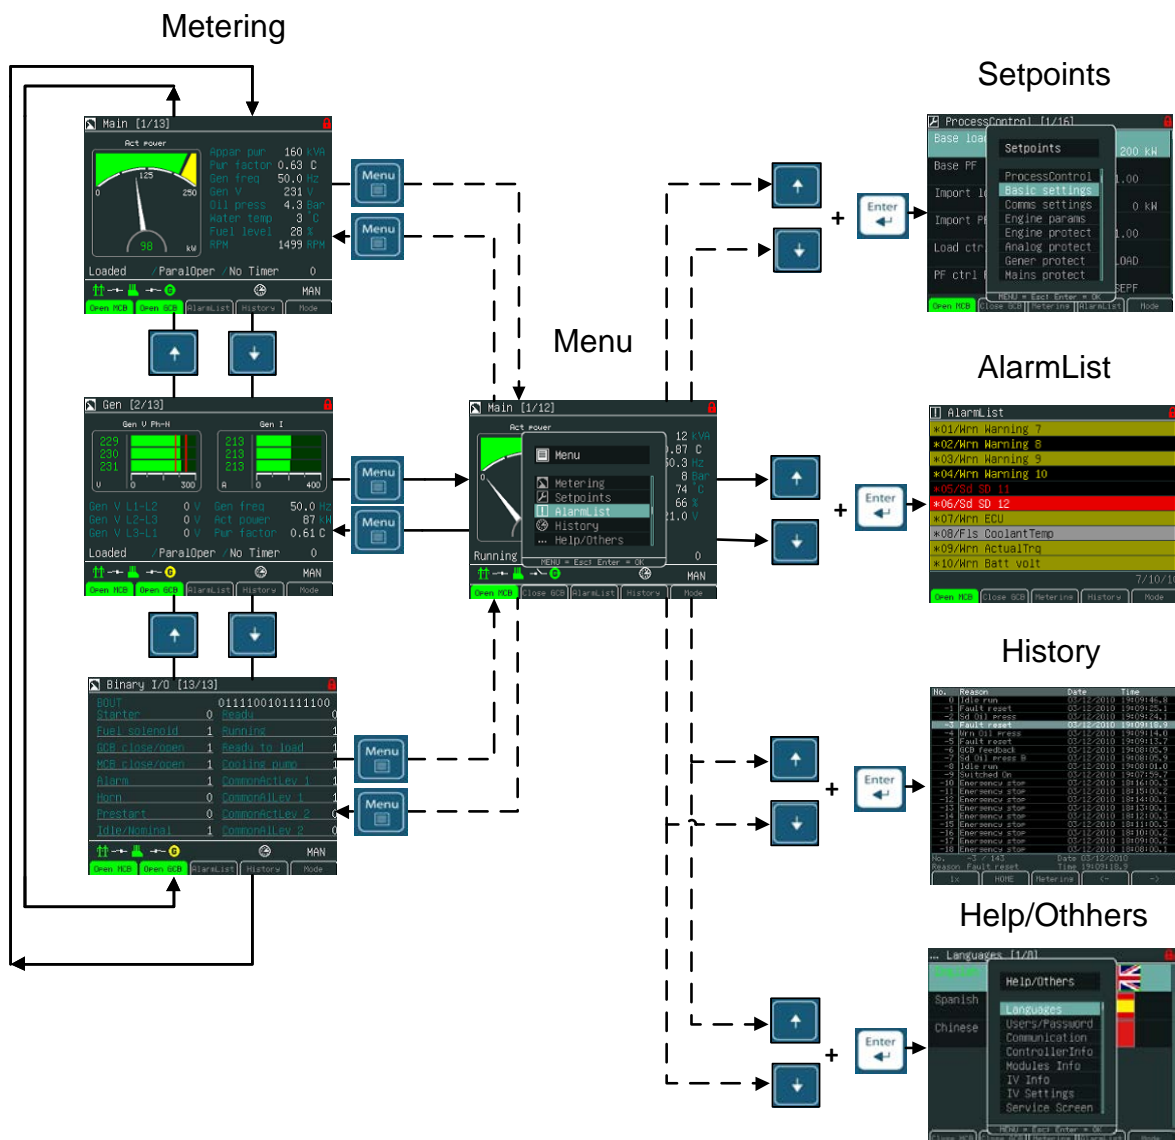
Metering

Setpoints

Main [1/13]
Act power
125
0 250
98 kW
Appar pwr 160 kVA
Pwr factor 0.63 C
Gen freq 50.0 Hz
Gen V 231 V
Oil press 4.3 Bar
Water temp 3 °C
Fuel level 28 %
RPM 1499 RPM
Loaded /ParalOper /No Timer 0
MAN
Open MCB Open GCB AlarmList History Mode

Menu
Menu

ProcessControl [1/16]
Base load
Base PF
Import lo
Import PF
Load ctrl
PF ctrl
Setpoints
ProcessControl
Basic settings
Comms settings
Engine params
Engine protect
Analog protect
Gener protect
Mains protect
MENU = Esc; Enter = OK
200 kW
1.00
0 kW
1.00
LOAD
SEPF
Open MCB Close GCB Metering AlarmList Mode

Enter

Menu

AlarmList

Gen [2/13]
Gen V Ph-N
Gen I
229
230
231
V 0 300
213
213
213
A 0 400
Gen V L1-L2 0 V
Gen V L2-L3 0 V
Gen V L3-L1 0 V
Gen freq 50.0 Hz
Act power 87 kW
Pwr factor 0.61 C
Loaded /ParalOper /No Timer 0
MAN
Open MCB Open GCB AlarmList History Mode

Menu
Menu

Main [1/12]
Act power
Menu
Metering
Setpoints
AlarmList
History
Help/Others
MENU = Esc; Enter = OK
12 kVA
.87 C
0.3 Hz
8 Bar
74 °C
66 %
21.0 V
Running 0
MAN
Open MCB Close GCB AlarmList History Mode

AlarmList
*01/Wrn Warning 7
*02/Wrn Warning 8
*03/Wrn Warning 9
*04/Wrn Warning 10
*05/Sd SD 11
*06/Sd SD 12
*07/Wrn ECU
*08/Fls CoolantTemp
*09/Wrn ActualTrq
*10/Wrn Batt volt
7/10/1
Open MCB Close GCB Metering History Mode

Enter

History

Binary I/O [13/13]
BOUT 0111100101111100
Starter 0 Ready 0
Fuel solenoid 1 Running 1
GCB close/open 1 Ready to load 1
MCB close/open 1 Cooling pump 1
Alarm 1 CommonActLev 1 1
Horn 0 CommonAlLev 1 0
Prestart 0 CommonActLev 2 0
Idle/Nominal 1 CommonAlLev 2 0
MAN
Open MCB Open GCB AlarmList History Mode

Menu
Menu

No. Reason Date Time
0 Idle run 03/12/2010 19:09:46.8
-1 Fault reset 03/12/2010 19:09:25.1
-2 Sd Oil press 03/12/2010 19:09:24.1
-3 Fault reset 03/12/2010 19:09:19.9
-4 Wrn Oil press 03/12/2010 19:09:14.0
-5 Fault reset 03/12/2010 19:09:13.7
-6 GCB feedback 03/12/2010 19:08:05.9
-7 Sd Oil press B 03/12/2010 19:08:05.9
-8 Idle run 03/12/2010 19:08:01.0
-9 Switched On 03/12/2010 19:07:59.7
-10 Emergency stop 03/12/2010 18:16:00.2
-11 Emergency stop 03/12/2010 18:15:00.2
-12 Emergency stop 03/12/2010 18:14:00.1
-13 Emergency stop 03/12/2010 18:13:00.1
-14 Emergency stop 03/12/2010 18:12:00.3
-15 Emergency stop 03/12/2010 18:11:00.3
-16 Emergency stop 03/12/2010 18:10:00.2
-17 Emergency stop 03/12/2010 18:09:00.2
-18 Emergency stop 03/12/2010 18:08:00.1
No. -3 / 143 Date 03/12/2010
Reason Fault reset Time 19:09:19.9
1x HOME Metering <- ->

Enter

Help/Othhers

Languages [1/8]
English
Spanish
Chinese
Help/Others
Languages
Users/Password
Communication
ControllerInfo
Modules Info
IV Info
IV Settings
Service Screen
MENU = Esc; Enter = OK

Enter